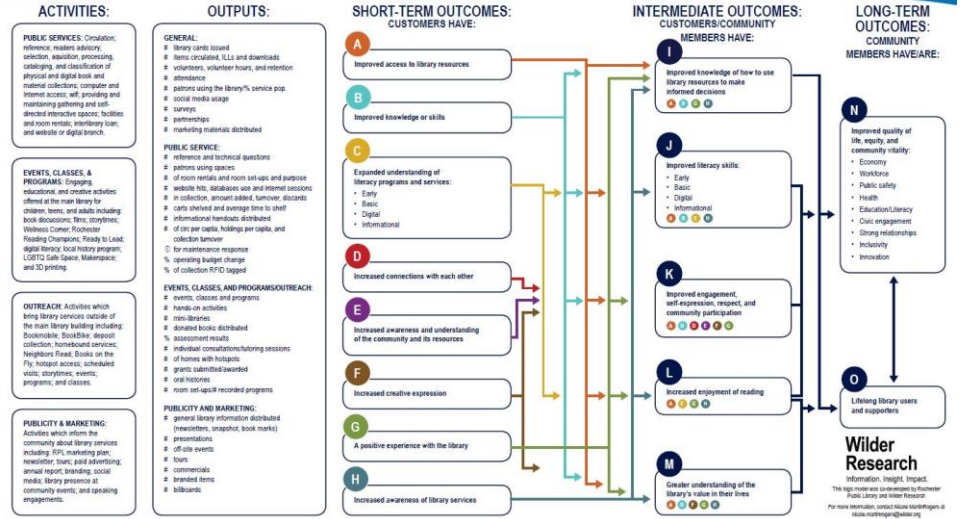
ACTIVITIES:

PUBLIC SERVICES: Circulation; reference; readers advisory; selection, aquisition, processing, cataloging, and classification of physical and digital book and material collections; computer and Internet access; wifi; providing and maintaining gathering and self-directed interactive spaces; facilities and room rentals; interlibrary loan; and website or digital branch.

EVENTS, CLASSES, & PROGRAMS: Engaging, educational, and creative activities offered at the main library for children, teens, and adults including: book discussions; films; storytimes; Wellness Corner; Rochester Reading Champions; Ready to Lead; digital literacy; local history program; LGBTQ Safe Space, Makerspace; and 3D printing.

OUTREACH: Activities which bring library services outside of the main library building including: Bookmobile; BookBike; deposit collection; homebound services; Neighbors Read; Books on the Fly; hotspot access; scheduled visits; storytimes; events; programs; and classes.

PUBLICITY & MARKETING: Activities which inform the community about library services including: RPL marketing plan; newsletter; tours; paid advertising; annual report; branding; social media; library presence at community events; and speaking engagements.

OUTPUTS:

GENERAL:
# library cards issued
# items circulated, ILLs and downloads
# volunteers, volunteer hours, and retention
# attendance
# patrons using the library/% service pop.
# social media usage
# surveys
# partnerships
# marketing materials distributed

PUBLIC SERVICE:
# reference and technical questions
# patrons using spaces
# of room rentals and room set-ups and purpose
# website hits, databases use and internet sessions
# in collection, amount added, turnover, discards
# carts shelved and average time to shelf
# informational handouts distributed
# of circ per capita, holdings per capita, and collection turnover
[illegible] for maintenance response
% operating budget change
% of collection RFID tagged

EVENTS, CLASSES, AND PROGRAMS/OUTREACH:
# events, classes and programs
# hands-on activities
# mini-libraries
# donated books distributed
% assessment results
# individual consultations/tutoring sessions
# of homes with hotspots
# grants submitted/awarded
# oral histories
# room set-ups/# recorded programs

PUBLICITY AND MARKETING:
# general library information distributed (newsletters, snapshot, book marks)
# presentations
# off-site events
# tours
# commercials
# branded items
# billboards

SHORT-TERM OUTCOMES:
CUSTOMERS HAVE:

A Improved access to library resources

B Improved knowledge or skills

C Expanded understanding of literacy programs and services:
• Early
• Basic
• Digital
• Informational

D Increased connections with each other

E Increased awareness and understanding of the community and its resources

F Increased creative expression

G A positive experience with the library

H Increased awareness of library services

INTERMEDIATE OUTCOMES:
CUSTOMERS/COMMUNITY MEMBERS HAVE:

I Improved knowledge of how to use library resources to make informed decisions
A B G H

J Improved literacy skills:
• Early
• Basic
• Digital
• Informational
A B C H

K Improved engagement, self-expression, respect, and community participation
A B D E F G

L Increased enjoyment of reading
A C G H

M Greater understanding of the library's value in their lives
A B F G H

LONG-TERM OUTCOMES:
COMMUNITY MEMBERS HAVE/ARE:

N Improved quality of life, equity, and community vitality:
• Economy
• Workforce
• Public safety
• Health
• Education/Literacy
• Civic engagement
• Strong relationships
• Inclusivity
• Innovation

O Lifelong library users and supporters

Wilder Research
Information. Insight. Impact.
This logic model was co-developed by Rochester Public Library and Wilder Research
For more information, contact Nicole MartinRogers at nicole.martinrogers@wilder.org